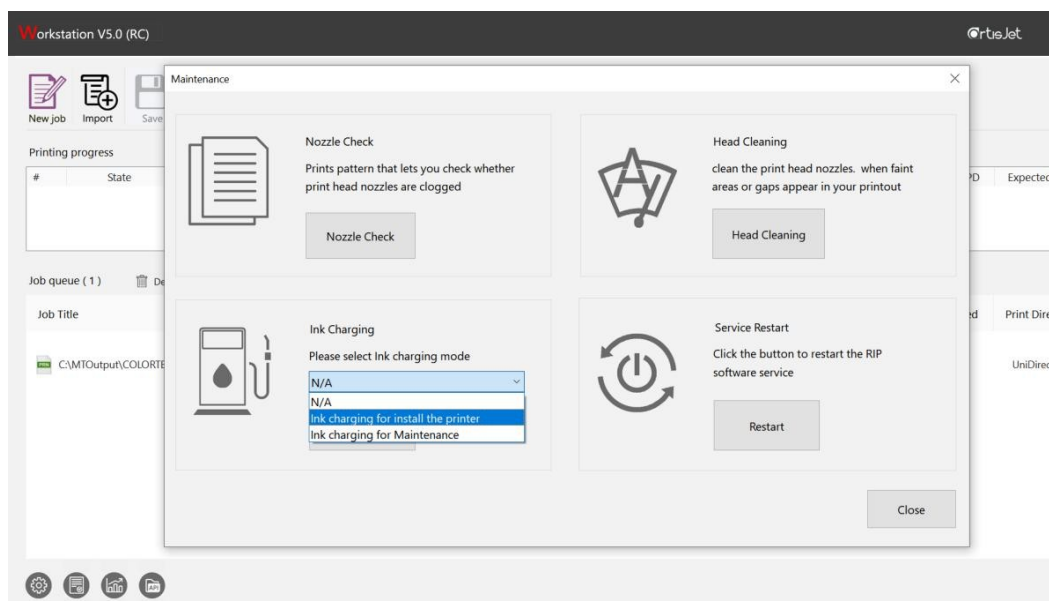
Workstation V5.0 (RC)

ArtisJet

New job
Import
Save

Printing progress

| # | State |
|---|---|

PD
Expected

Job queue ( 1 )
De

Job Title
C:\MTOutput\COLORTE

ed
Print Dire
UniDirec

Maintenance

Nozzle Check

Prints pattern that lets you check whether print head nozzles are clogged

Nozzle Check

Head Cleaning

clean the print head nozzles. when faint areas or gaps appear in your printout

Head Cleaning

Ink Charging

Please select Ink charging mode

N/A

N/A
Ink charging for install the printer
Ink charging for Maintenance

Service Restart

Click the button to restart the RIP software service

Restart

Close